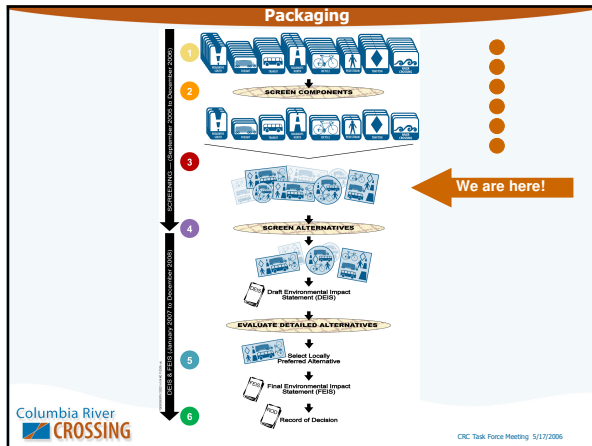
Packaging

SCREENING — (September 2005 to December 2006)

1

2

SCREEN COMPONENTS

3

We are here!

4

SCREEN ALTERNATIVES

DEIS & FEIS (January 2007 to December 2008)

DEIS

Draft Environmental Impact Statement (DEIS)

EVALUATE DETAILED ALTERNATIVES

5

Select Locally Preferred Alternative

FEIS

Final Environmental Impact Statement (FEIS)

6

ROD

Record of Decision

Columbia River CROSSING

CRC Task Force Meeting 5/17/2006